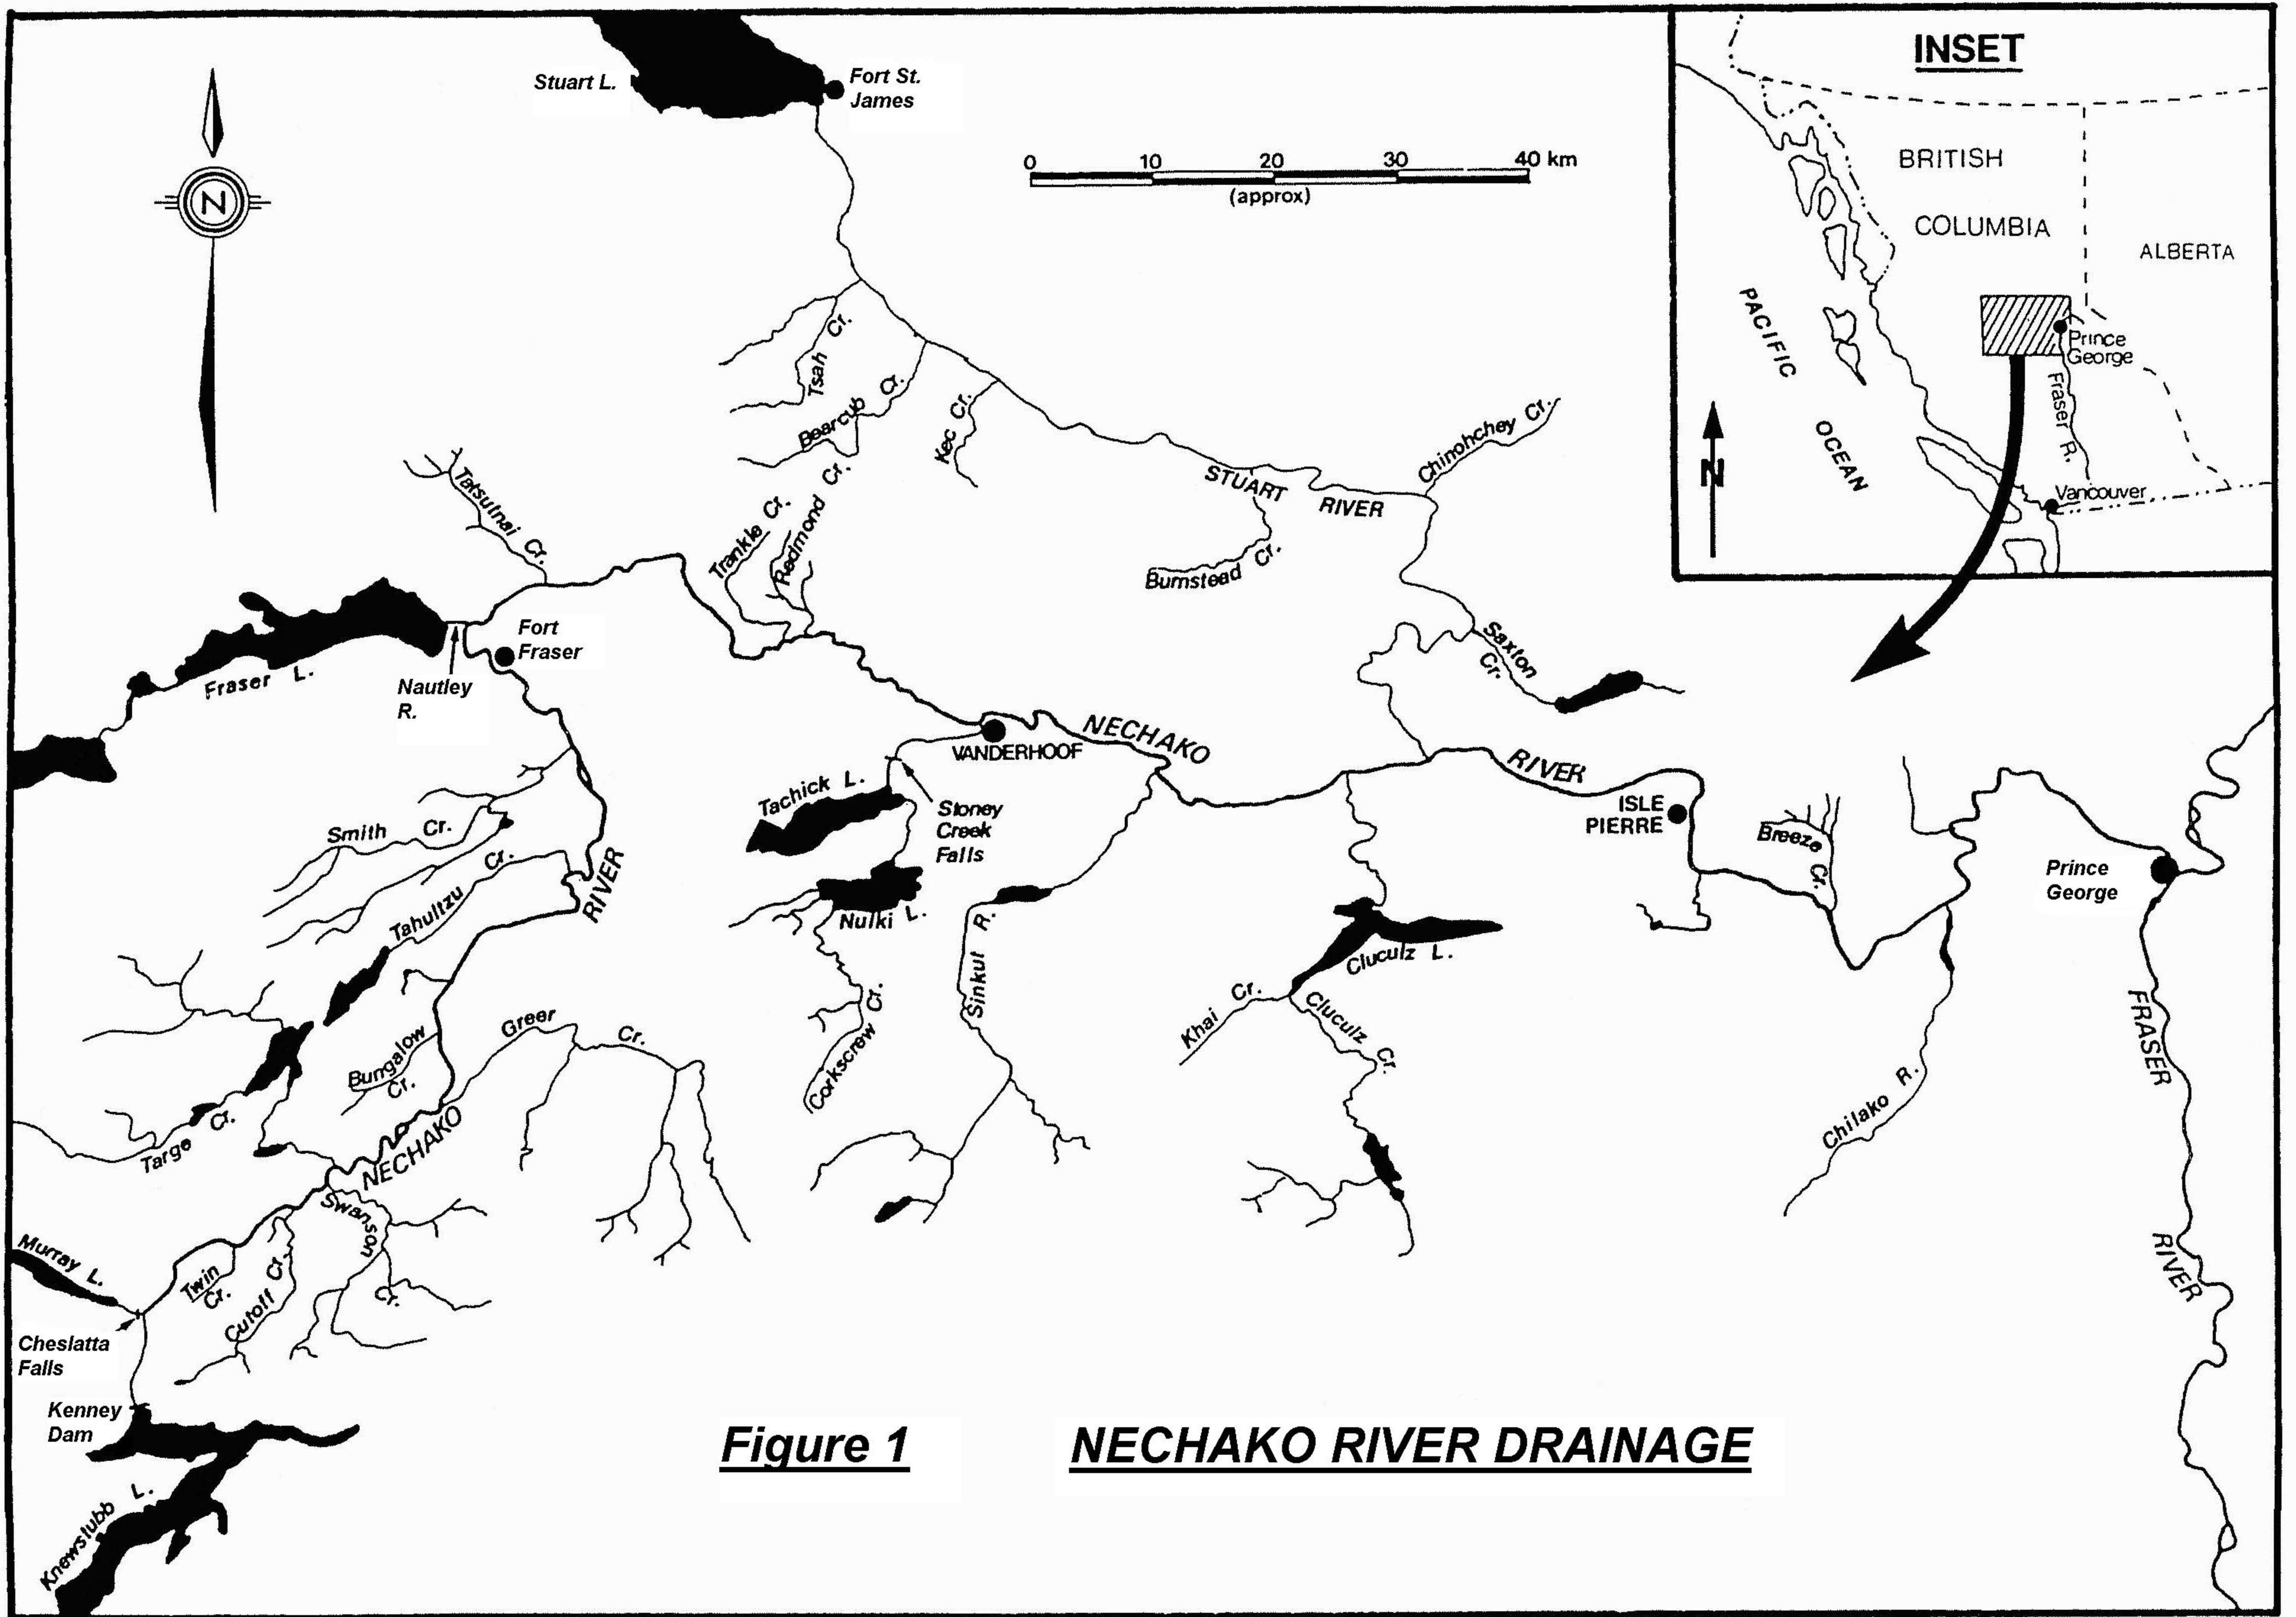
Stuart L.
Fort St. James

N

0 10 20 30 40 km
(approx)

INSET
BRITISH COLUMBIA
ALBERTA
PACIFIC OCEAN
Prince George
Fraser R.
Vancouver
N

Tsah Cr.
Bearcub Cr.
Kec Cr.
Redmond Cr.
Trankle Cr.
Tatsutnai Cr.
STUART RIVER
Chinohchey Cr.
Bumstead Cr.
Saxton Cr.
Fort Fraser
Fraser L.
Nautley R.
VANDERHOOF
NECHAKO
RIVER
Tachick L.
Stoney Creek Falls
ISLE PIERRE
Breeze Cr.
Prince George
Smith Cr.
Tahultzu Cr.
RIVER
Nulki L.
Sinkut R.
Cluculz L.
Khai Cr.
Cluculz Cr.
Greer Cr.
Corkscrew Cr.
Bungalow Cr.
Targe Cr.
NECHAKO
Chilako R.
FRASER
RIVER
Swanson Cr.
Murray L.
Twin Cr.
Cutoff Cr.
Cheslatta Falls
Kenney Dam
Knewstubb L.

Figure 1
NECHAKO RIVER DRAINAGE